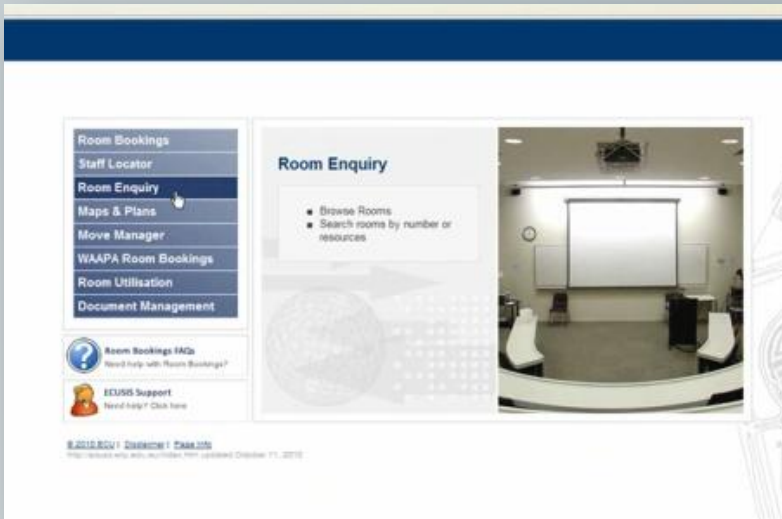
Room Bookings
Staff Locator
Room Enquiry
Maps & Plans
Move Manager
WAAPA Room Bookings
Room Utilisation
Document Management

Room Bookings FAQs
Need help with Room Bookings?

ECUSIS Support
Need help? Click here

Room Enquiry

• Browse Rooms
• Search rooms by number or resources

© 2010 ECU | Disclaimer | Page info
http://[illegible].ecu.edu.au/index.html Updated October 11, 2010